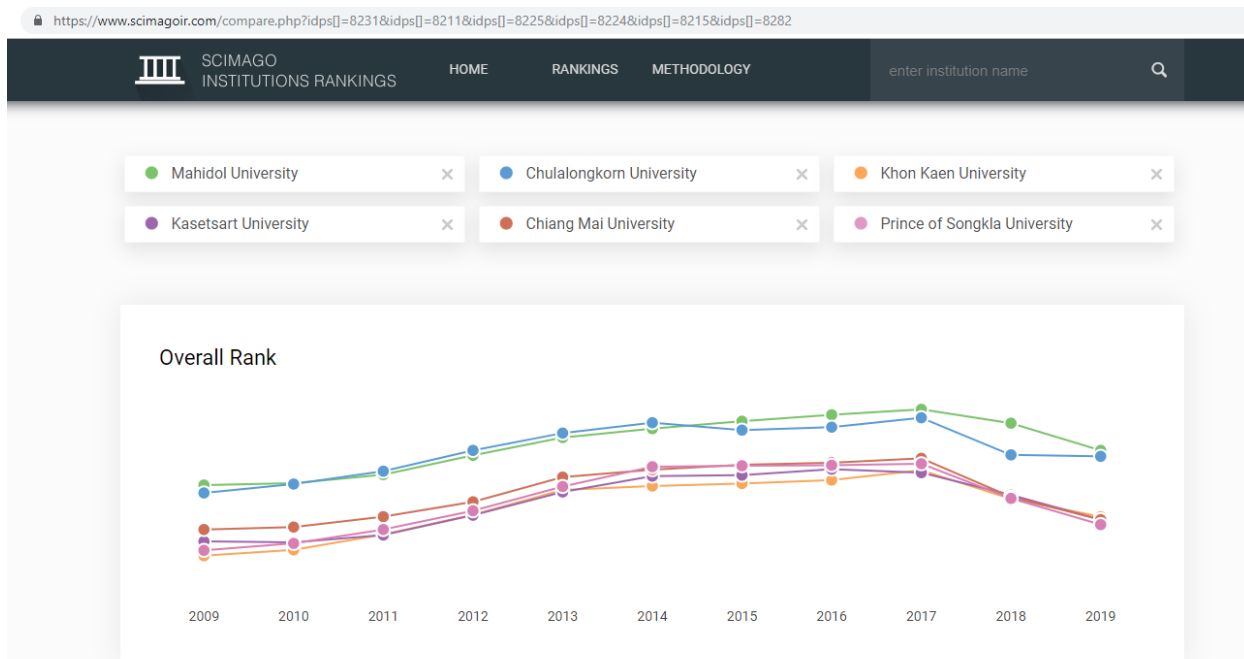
https://www.scimagoir.com/compare.php?idps[]=8231&idps[]=8211&idps[]=8225&idps[]=8224&idps[]=8215&idps[]=8282

SCIMAGO
INSTITUTIONS RANKINGS

HOME RANKINGS METHODOLOGY

enter institution name

Mahidol University ×
Chulalongkorn University ×
Khon Kaen University ×
Kasetsart University ×
Chiang Mai University ×
Prince of Songkla University ×

Overall Rank

2009 2010 2011 2012 2013 2014 2015 2016 2017 2018 2019